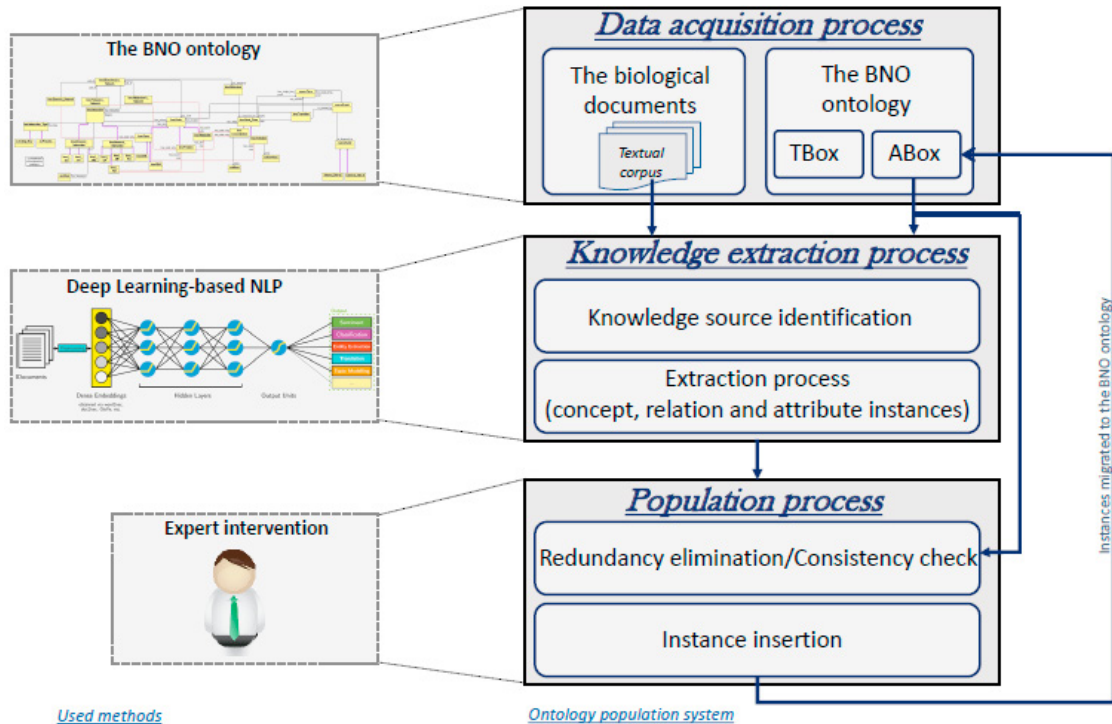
The BNO ontology

Data acquisition process

The biological documents

Textual corpus

The BNO ontology

TBox

ABox

Deep Learning-based NLP

Documents

Dense Embeddings

Hidden Layers

Output Units

Output

Sentiment

Classification

Entity Extraction

Translation

Topic Modelling

Knowledge extraction process

Knowledge source identification

Extraction process (concept, relation and attribute instances)

Expert intervention

Population process

Redundancy elimination/Consistency check

Instance insertion

Instances migrated to the BNO ontology

Used methods

Ontology population system